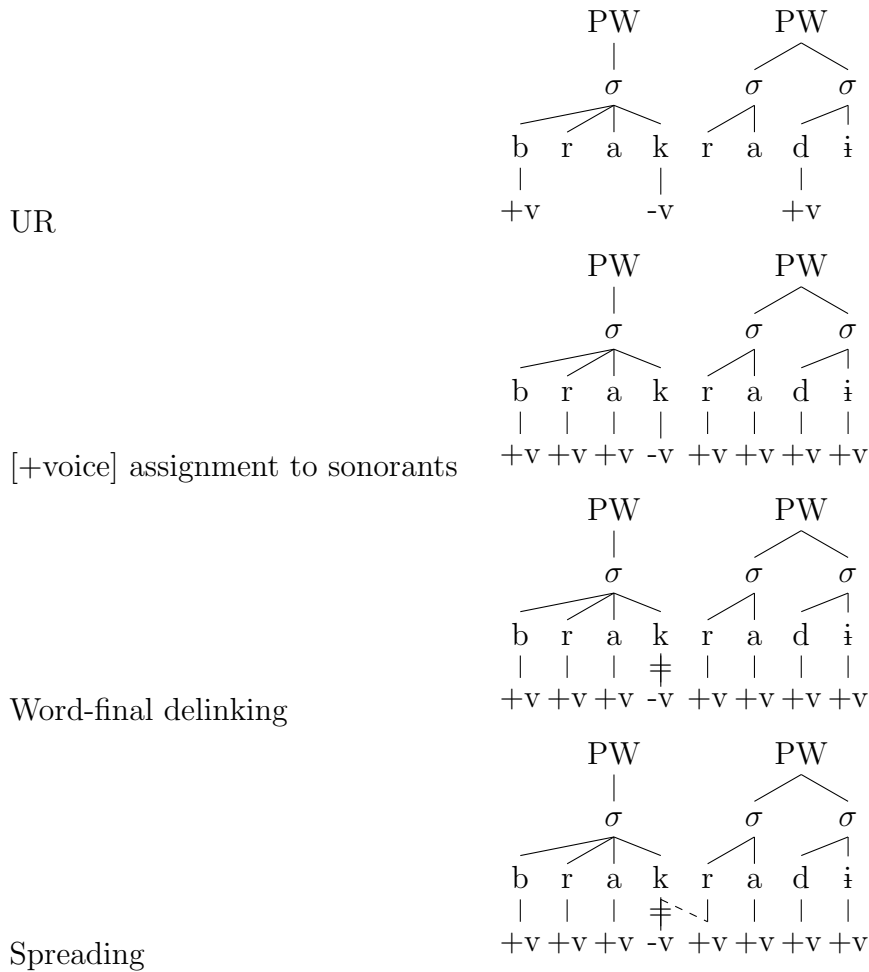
UR

PW PW
$\sigma$ $\sigma$ $\sigma$
b r a k r a d ɨ
+v -v +v

[+voice] assignment to sonorants

PW PW
$\sigma$ $\sigma$ $\sigma$
b r a k r a d ɨ
+v +v +v -v +v +v +v +v

Word-final delinking

PW PW
$\sigma$ $\sigma$ $\sigma$
b r a k r a d ɨ
+v +v +v -v +v +v +v +v

Spreading

PW PW
$\sigma$ $\sigma$ $\sigma$
b r a k r a d ɨ
+v +v +v -v +v +v +v +v